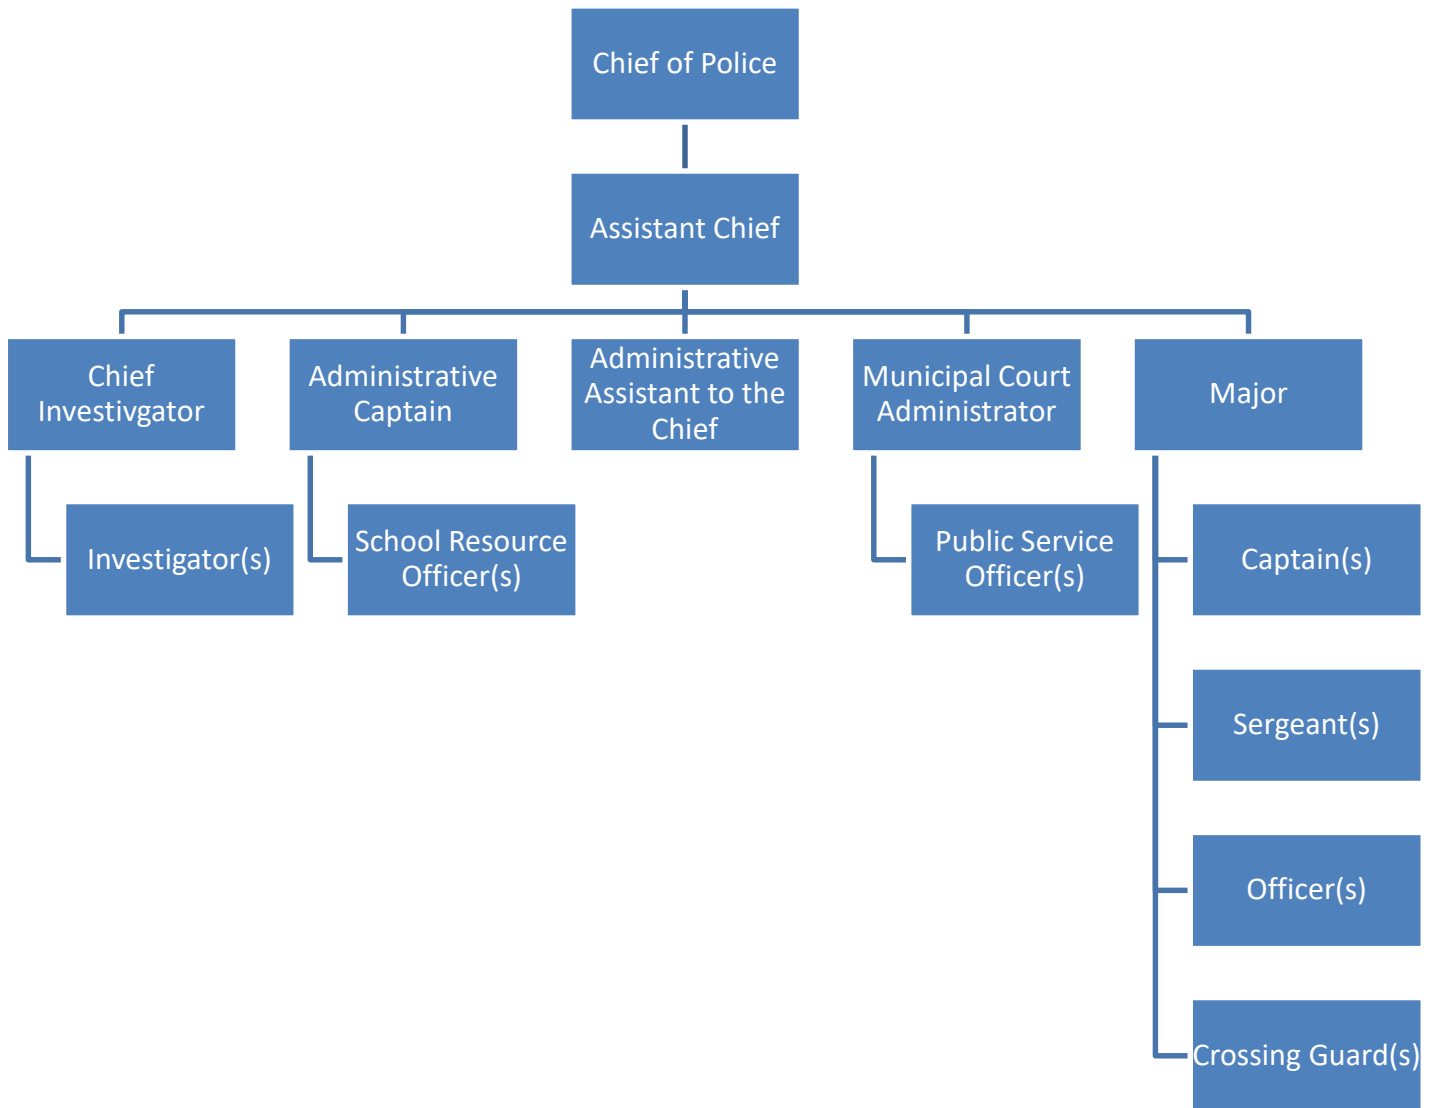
Chief of Police

Assistant Chief

Chief Investivgator

Administrative Captain

Administrative Assistant to the Chief

Municipal Court Administrator

Major

Investigator(s)

School Resource Officer(s)

Public Service Officer(s)

Captain(s)

Sergeant(s)

Officer(s)

Crossing Guard(s)